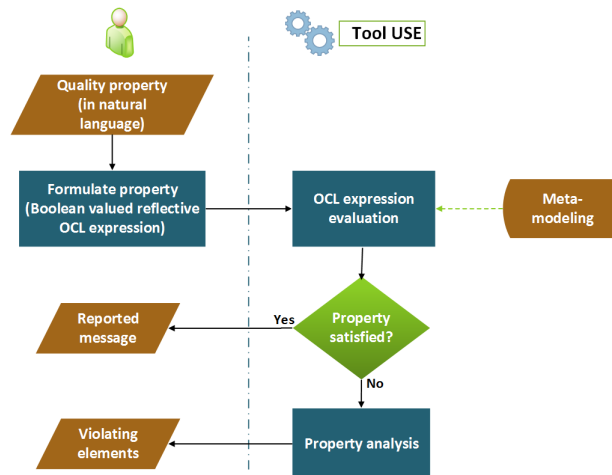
Tool USE

Quality property (in natural language)

Formulate property (Boolean valued reflective OCL expression)

OCL expression evaluation

Meta-modeling

Reported message

Yes

Property satisfied?

No

Violating elements

Property analysis